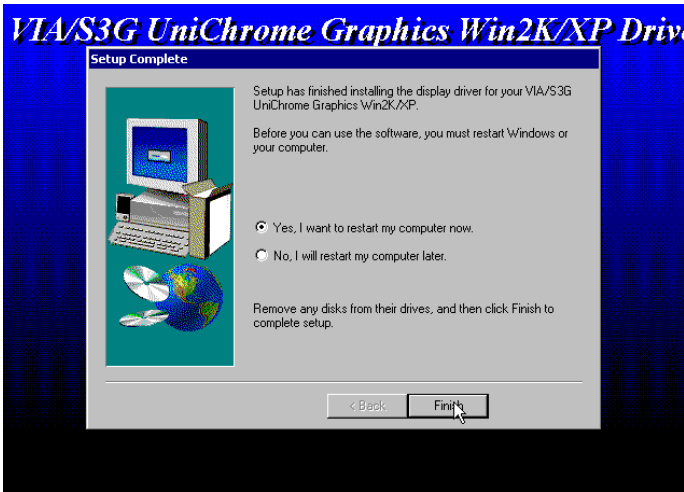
VIA/S3G UniChrome Graphics Win2K/XP Driv

Setup Complete

Setup has finished installing the display driver for your VIA/S3G UniChrome Graphics Win2K/XP.

Before you can use the software, you must restart Windows or your computer.

Yes, I want to restart my computer now.

No, I will restart my computer later.

Remove any disks from their drives, and then click Finish to complete setup.

< Back

Finish